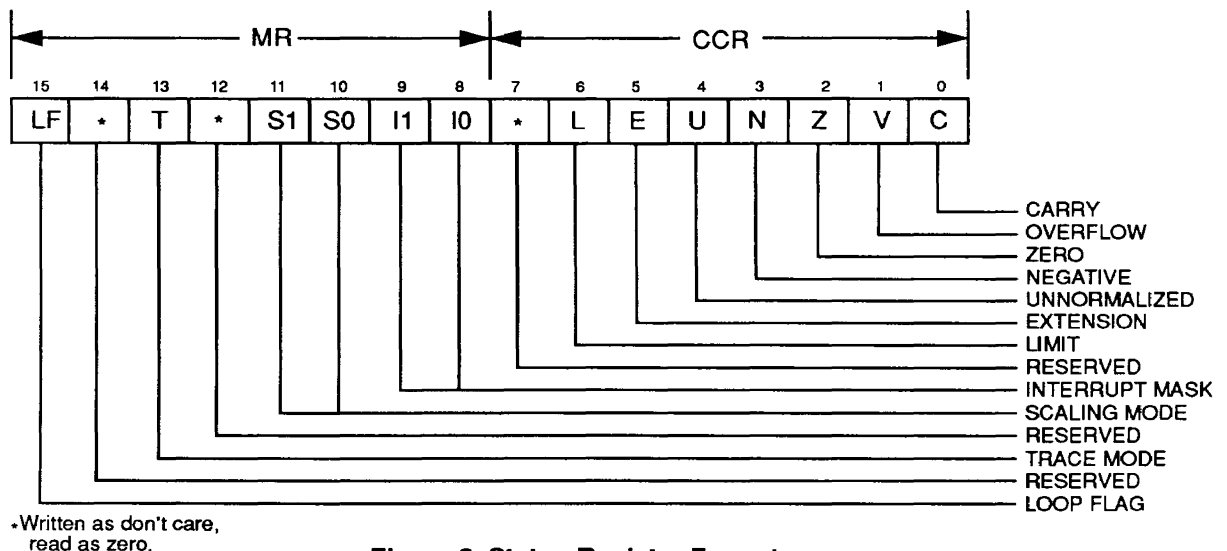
MR

CCR

| 15 | 14 | 13 | 12 | 11 | 10 | 9 | 8 | 7 | 6 | 5 | 4 | 3 | 2 | 1 | 0 |
|---|---|---|---|---|---|---|---|---|---|---|---|---|---|---|---|
| LF | * | T | * | S1 | S0 | I1 | I0 | * | L | E | U | N | Z | V | C |

CARRY
OVERFLOW
ZERO
NEGATIVE
UNNORMALIZED
EXTENSION
LIMIT
RESERVED
INTERRUPT MASK
SCALING MODE
RESERVED
TRACE MODE
RESERVED
LOOP FLAG

*Written as don't care, read as zero.

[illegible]